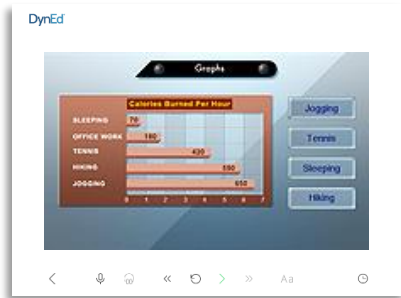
DynEd

Graphs

Calories Burned Per Hour

| | |
|---|---|
| SLEEPING | 70 |
| OFFICE WORK | 180 |
| TENNIS | 420 |
| HIKING | 550 |
| JOGGING | 650 |

0 1 2 3 4 5 6 7

Jogging

Tennis

Sleeping

Hiking

Aa